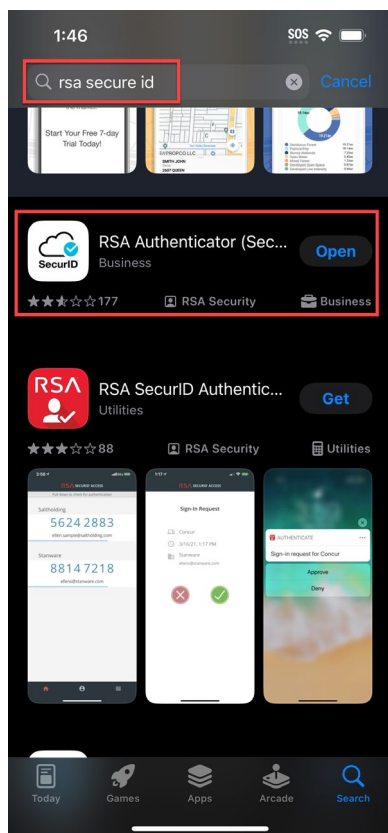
1:46

SOS

rsa secure id

Cancel

Start Your Free 7-day Trial Today!

SecurID

RSA Authenticator (Sec...

Business

Open

177

RSA Security

Business

RSA

RSA SecurID Authentic...

Utilities

Get

88

RSA Security

Utilities

RSA SECURID ACCESS

Saltholding

5624 2883

Stanware

8814 7218

Sign-In Request

Concur

Stanware

AUTHENTICATE

Sign-in request for Concur

Approve

Deny

Today

Games

Apps

Arcade

Search